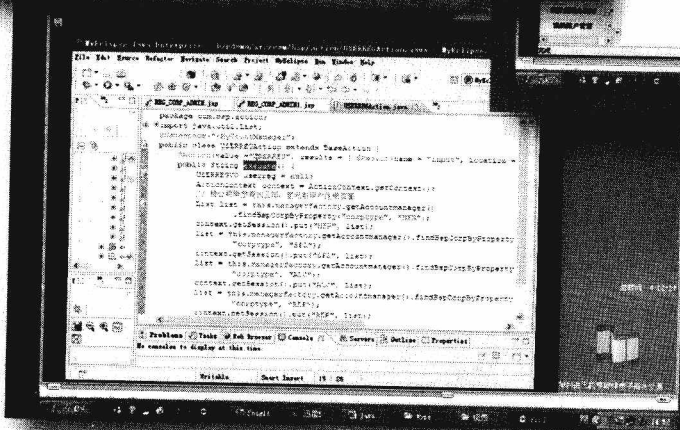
MyEclipse Java Enterprise - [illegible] - MyEclipse

File Edit Source Refactor Navigate Search Project MyEclipse Run Window Help

REG_CORP_ADMIN.jsp
REG_CORP_ADMIN1.jsp
USERREGAction.java

package com.mzp.action;
import java.util.List;
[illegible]
public class USERREGAction extends BaseAction {
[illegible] = "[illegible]", results = { @Result(name = "input", location = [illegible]
public String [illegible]() {
USERREGVO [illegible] = null;
ActionContext context = ActionContext.getContext();
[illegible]
List list = this.managerFactory.getAccountManager()
.findRegCorpByProperty("corptype", "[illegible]");
context.getSession().put("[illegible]", list);
list = this.managerFactory.getAccountManager().findRegCorpByProperty(
"corptype", "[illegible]");
context.getSession().put("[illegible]", list);
list = this.managerFactory.getAccountManager().findRegCorpByProperty(
"corptype", "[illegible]");
context.getSession().put("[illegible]", list);
list = this.managerFactory.getAccountManager().findRegCorpByProperty(
"corptype", "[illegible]");
context.getSession().put("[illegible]", list);

Problems Tasks Web Browser Console Servers Outline Properties
No consoles to display at this time.

Writable Smart Insert 19 : 28